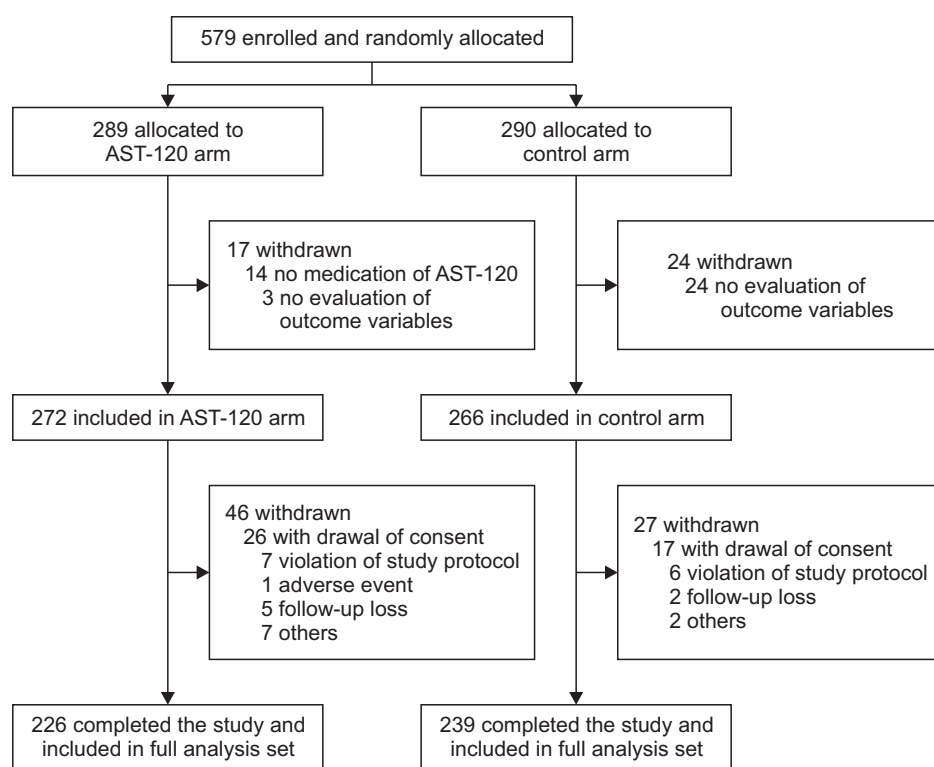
579 enrolled and randomly allocated

289 allocated to AST-120 arm

290 allocated to control arm

17 withdrawn
14 no medication of AST-120
3 no evaluation of outcome variables

24 withdrawn
24 no evaluation of outcome variables

272 included in AST-120 arm

266 included in control arm

46 withdrawn
26 with drawal of consent
7 violation of study protocol
1 adverse event
5 follow-up loss
7 others

27 withdrawn
17 with drawal of consent
6 violation of study protocol
2 follow-up loss
2 others

226 completed the study and included in full analysis set

239 completed the study and included in full analysis set